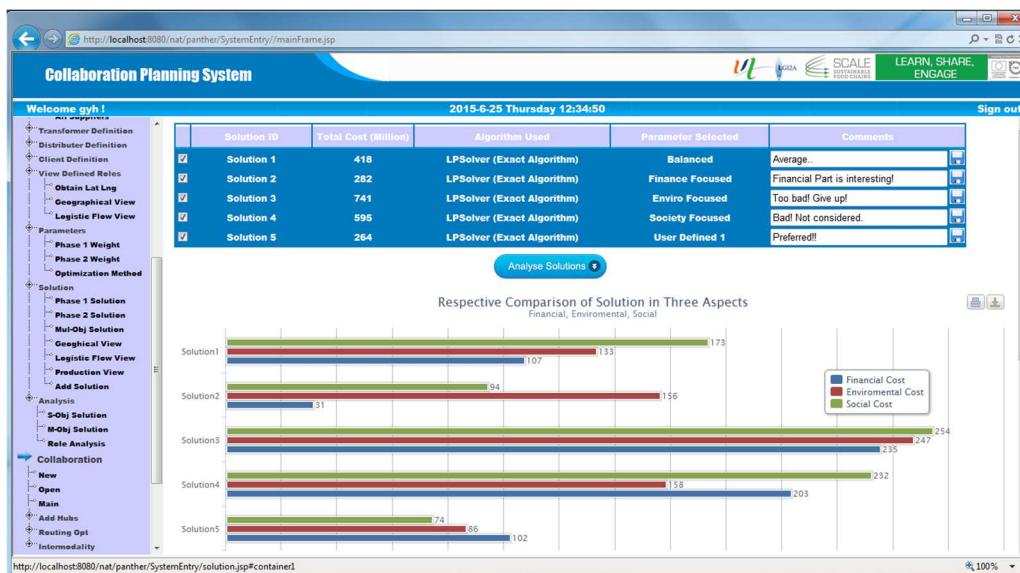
http://localhost:8080/nat/panther/SystemEntry//mainFrame.jsp

Collaboration Planning System

LEARN, SHARE, ENGAGE

SCALE SUSTAINABLE FOOD CHAINS

Welcome gyh !

2015-6-25 Thursday 12:34:50

Sign out

All Suppliers
Transfermer Definition
Distributer Definition
Client Definition
View Defined Roles
Obtain Lat Lng
Geographical View
Logistic Flow View
Parameters
Phase 1 Weight
Phase 2 Weight
Optimization Method
Solution
Phase 1 Solution
Phase 2 Solution
Mul-Obj Solution
Geoghical View
Logistic Flow View
Production View
Add Solution
Analysis
S-Obj Solution
M-Obj Solution
Role Analysis
Collaboration
New
Open
Main
Add Hubs
Routing Opt
Intermodality

| | Solution ID | Total Cost (Million) | Algorithm Used | Parameter Selected | Comments |
|---|---|---|---|---|---|
| ☑ | Solution 1 | 418 | LPSolver (Exact Algorithm) | Balanced | Average.. |
| ☑ | Solution 2 | 282 | LPSolver (Exact Algorithm) | Finance Focused | Financial Part is interesting! |
| ☑ | Solution 3 | 741 | LPSolver (Exact Algorithm) | Enviro Focused | Too bad! Give up! |
| ☑ | Solution 4 | 595 | LPSolver (Exact Algorithm) | Society Focused | Bad! Not considered. |
| ☑ | Solution 5 | 264 | LPSolver (Exact Algorithm) | User Defined 1 | Preferred!! |

Analyse Solutions

Respective Comparison of Solution in Three Aspects
Financial, Enviromental, Social

Solution1 173 133 107
Solution2 94 156 31
Solution3 254 247 235
Solution4 232 158 203
Solution5 74 86 102

Financial Cost
Enviromental Cost
Social Cost

http://localhost:8080/nat/panther/SystemEntry/solution.jsp#container1

100%